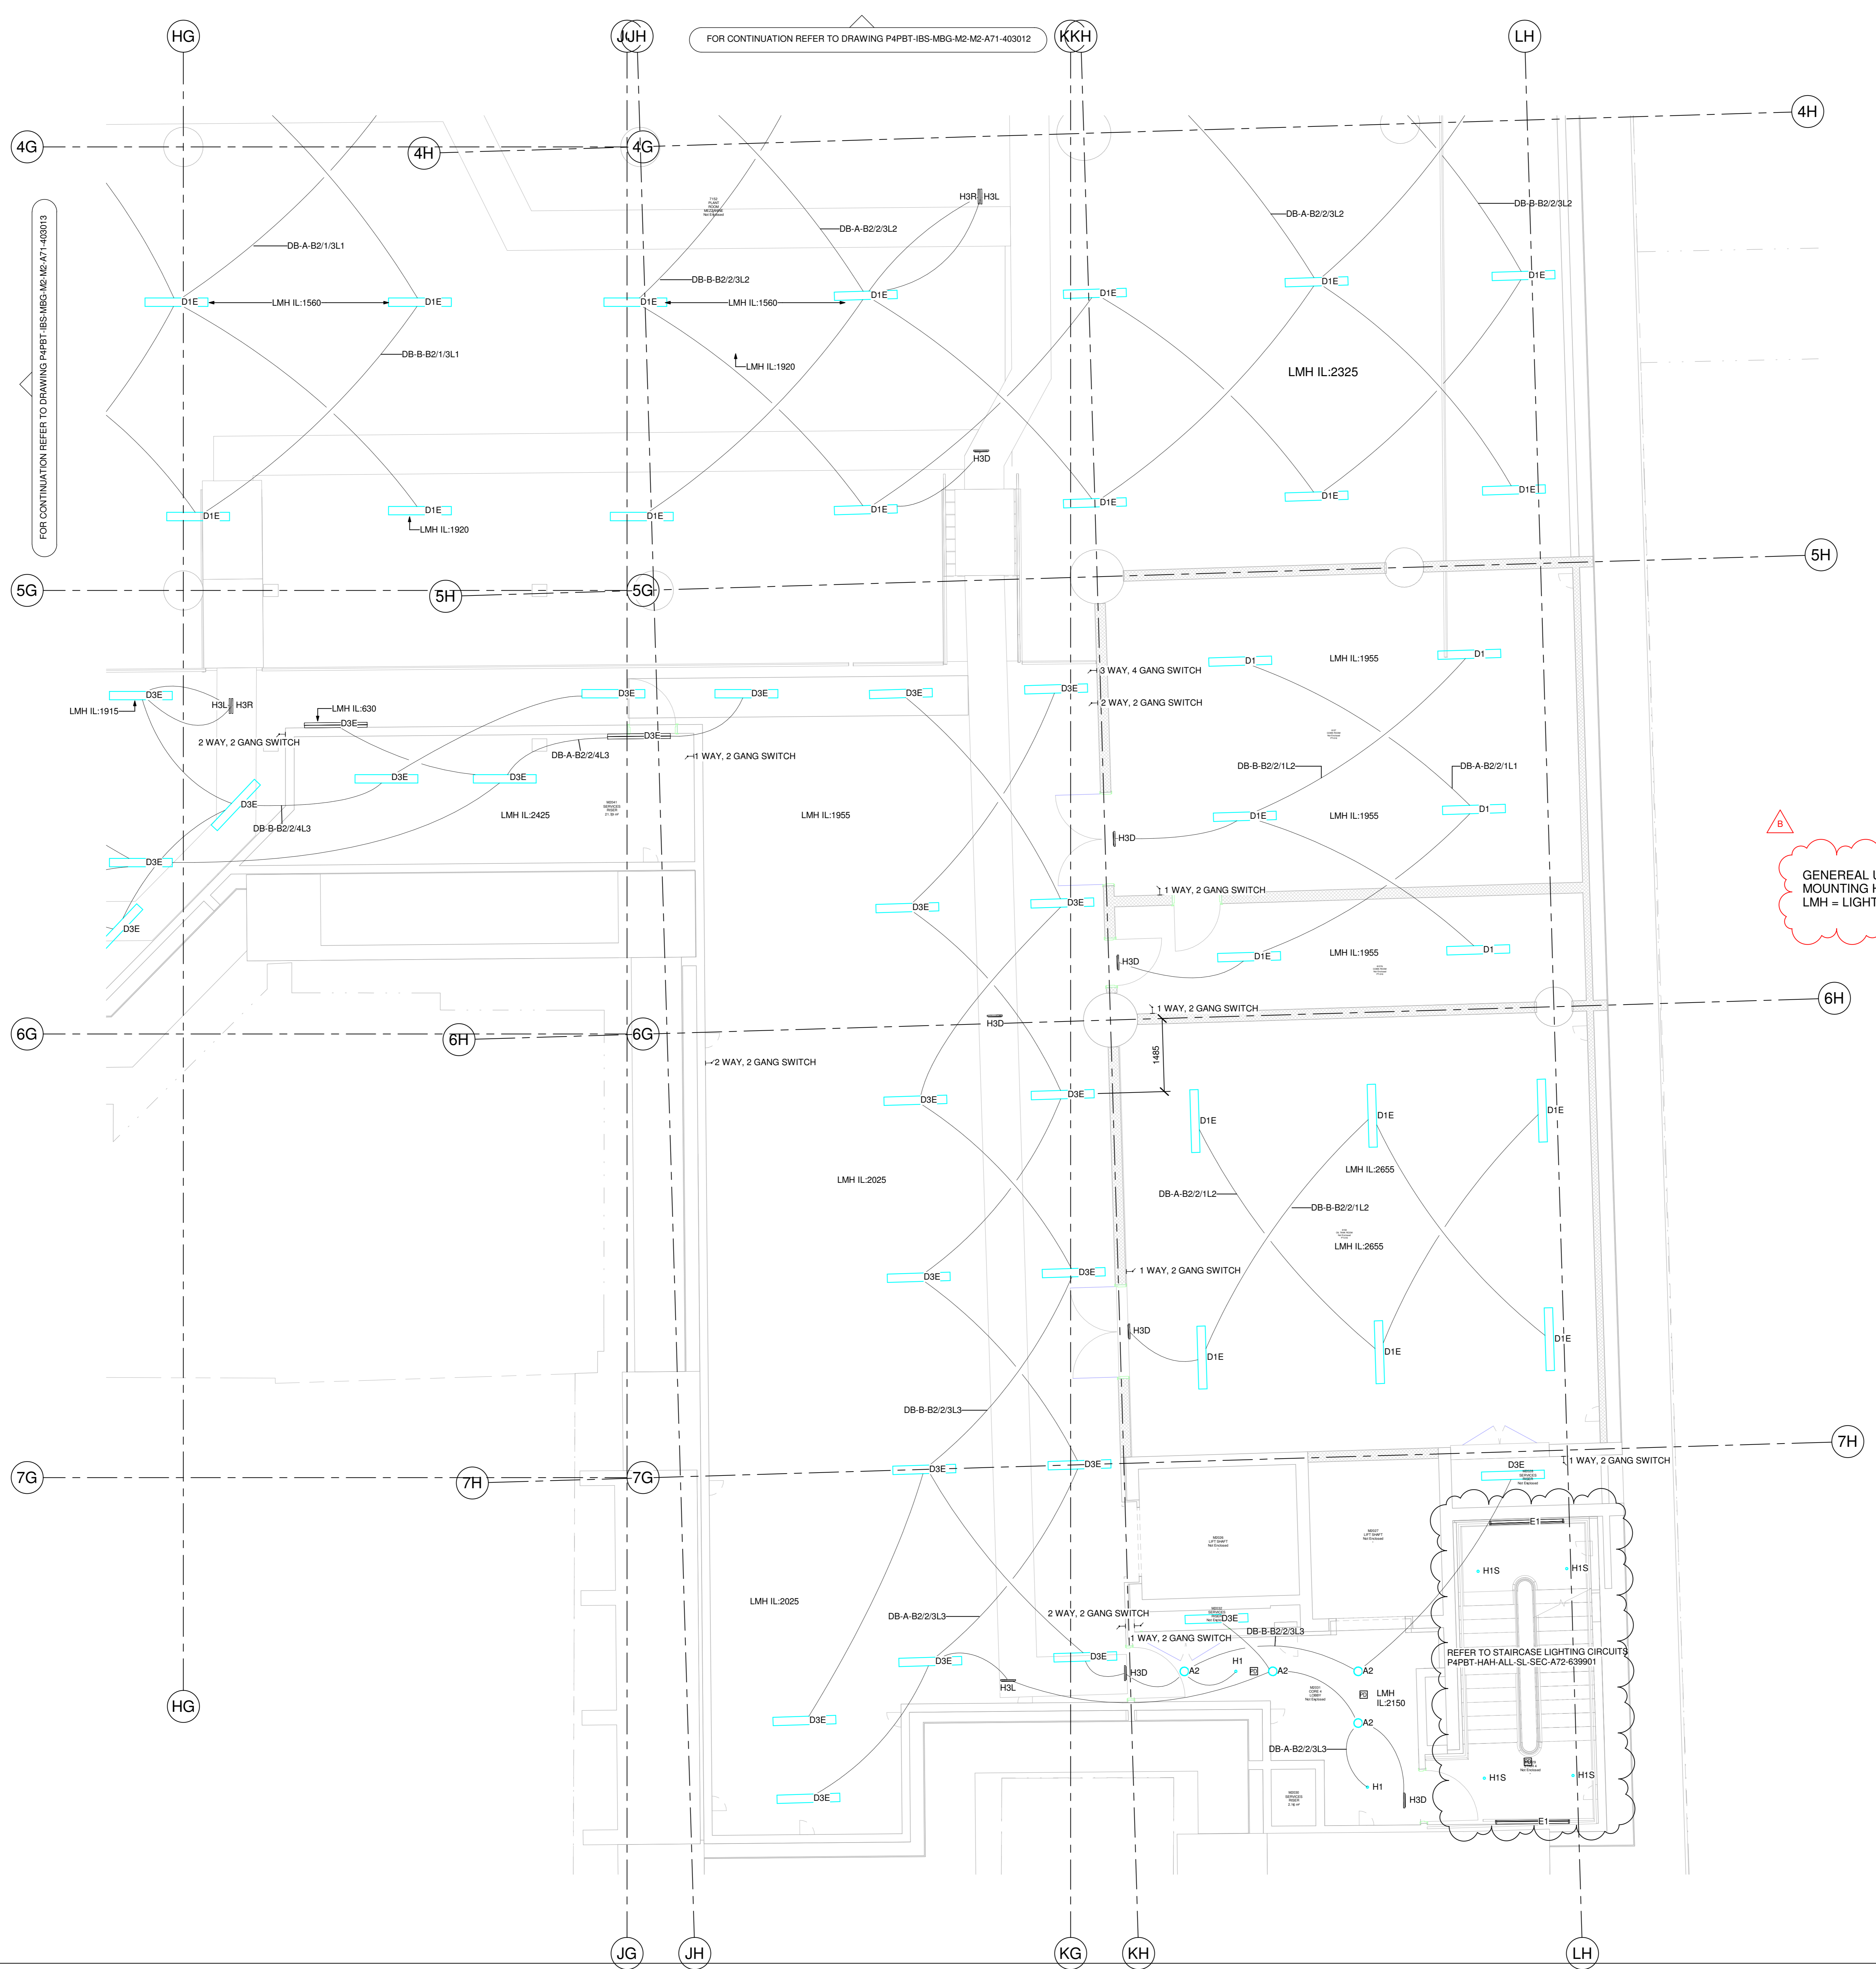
HG
JGJH
FOR CONTINUATION REFER TO DRAWING P4PBT-IBS-MBG-M2-M2-A71-403012
KGKH
LH
4G
4H
4G
4H
FOR CONTINUATION REFER TO DRAWING P4PBT-IBS-MBG-M2-M2-A71-403013
DB-A-B2/1/3L1
D1E
LMH IL:1560
D1E
DB-B-B2/1/3L1
D1E
D1E
LMH IL:1920
DB-B-B2/2/3L2
D1E
LMH IL:1560
LMH IL:1920
DB-A-B2/2/3L2
H3R
H3L
D1E
D1E
D1E
H3D
D1E
D1E
DB-A-B2/2/3L2
D1E
LMH IL:2325
D1E
DB-B-B2/2/3L2
D1E
D1E
5G
5H
5G
5H
D3E
LMH IL:1915
H3L
H3R
LMH IL:630
D3E
2 WAY, 2 GANG SWITCH
D3E
D3E
D3E
D3E
D3E
DB-A-B2/2/4L3
1 WAY, 2 GANG SWITCH
D3E
D3E
DB-B-B2/2/4L3
LMH IL:2425
LMH IL:1955
D3E
D3E
3 WAY, 4 GANG SWITCH
2 WAY, 2 GANG SWITCH
D1
LMH IL:1955
D1
DB-B-B2/2/1L2
DB-A-B2/2/1L1
D1
D1E
LMH IL:1955
H3D
1 WAY, 2 GANG SWITCH
D3E
D3E
H3D
D1E
LMH IL:1955
D1
B
GENEREAL
MOUNTING
LMH = LIGHT
6G
6H
6G
H3D
1 WAY, 2 GANG SWITCH
6H
2 WAY, 2 GANG SWITCH
1485
D3E
D3E
D1E
D1E
D1E
LMH IL:2655
LMH IL:2025
DB-A-B2/2/1L2
DB-B-B2/2/1L2
LMH IL:2655
D3E
D3E
1 WAY, 2 GANG SWITCH
H3D
D1E
D1E
D1E
DB-B-B2/2/3L3
7G
7H
7G
D3E
D3E
7H
D3E
1 WAY, 2 GANG SWITCH
E1
H1S
H1S
LMH IL:2025
DB-A-B2/2/3L3
2 WAY, 2 GANG SWITCH
D3E
1 WAY, 2 GANG SWITCH
DB-B-B2/2/3L3
REFER TO STAIRCASE LIGHTING CIRCUITS
P4PBT-HAH-ALL-SL-SEC-A72-639901
D3E
D3E
H3L
H3D
A2
H1
A2
A2
LMH IL:2150
A2
DB-A-B2/2/3L3
D3E
H1
H3D
H1S
H1S
D3E
E1
HG
JG
JH
KG
KH
LH